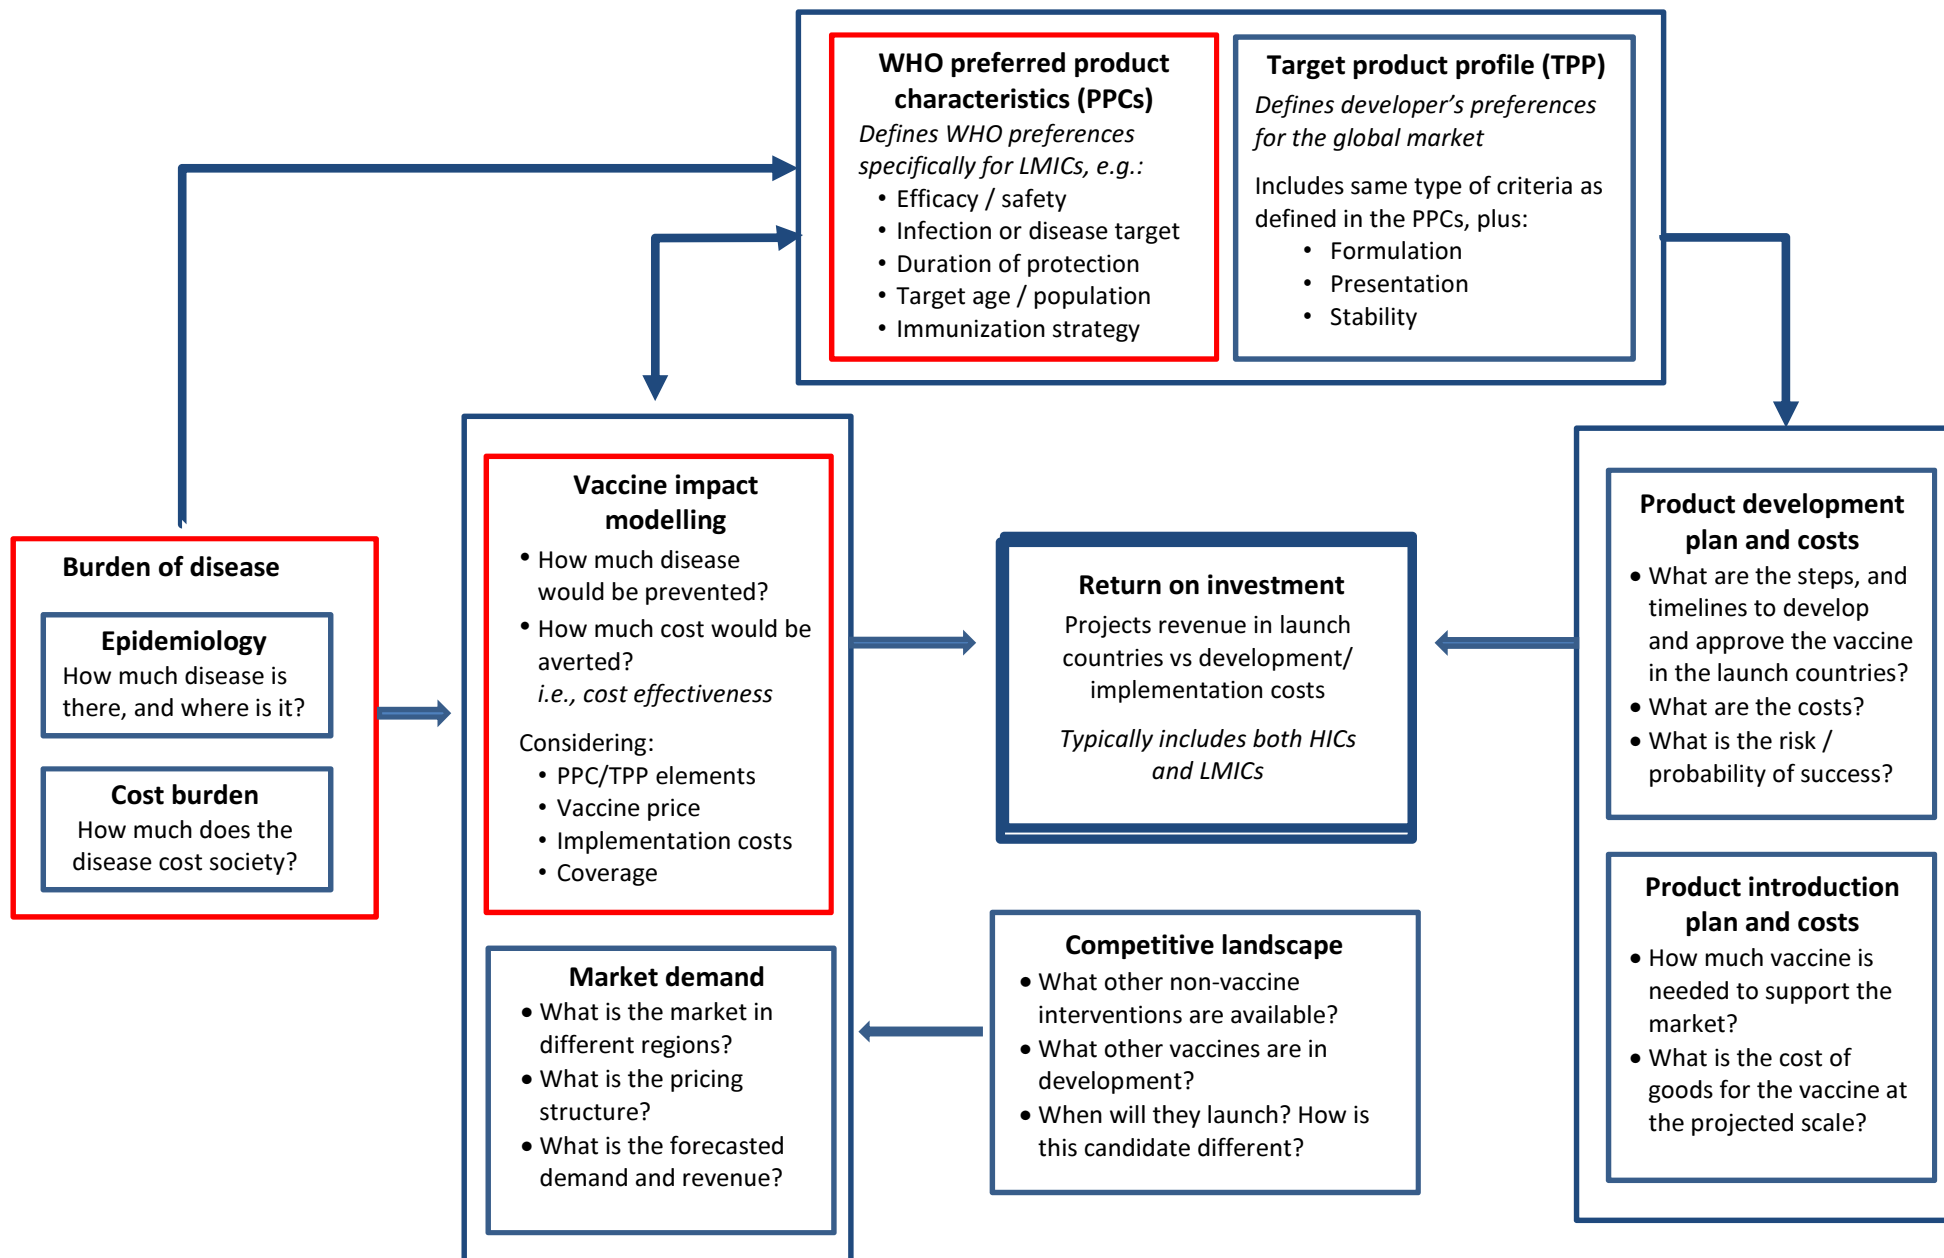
WHO preferred product characteristics (PPCs)

*Defines WHO preferences specifically for LMICs, e.g.:*

- Efficacy / safety
- Infection or disease target
- Duration of protection
- Target age / population
- Immunization strategy

Target product profile (TPP)

*Defines developer's preferences for the global market*

Includes same type of criteria as defined in the PPCs, plus:

- Formulation
- Presentation
- Stability

Burden of disease

Epidemiology

How much disease is there, and where is it?

Cost burden

How much does the disease cost society?

Vaccine impact modelling

- How much disease would be prevented?
- How much cost would be averted? *i.e., cost effectiveness*

Considering:

- PPC/TPP elements
- Vaccine price
- Implementation costs
- Coverage

Market demand

- What is the market in different regions?
- What is the pricing structure?
- What is the forecasted demand and revenue?

Return on investment

Projects revenue in launch countries vs development/ implementation costs

*Typically includes both HICs and LMICs*

Competitive landscape

- What other non-vaccine interventions are available?
- What other vaccines are in development?
- When will they launch? How is this candidate different?

Product development plan and costs

- What are the steps, and timelines to develop and approve the vaccine in the launch countries?
- What are the costs?
- What is the risk / probability of success?

Product introduction plan and costs

- How much vaccine is needed to support the market?
- What is the cost of goods for the vaccine at the projected scale?